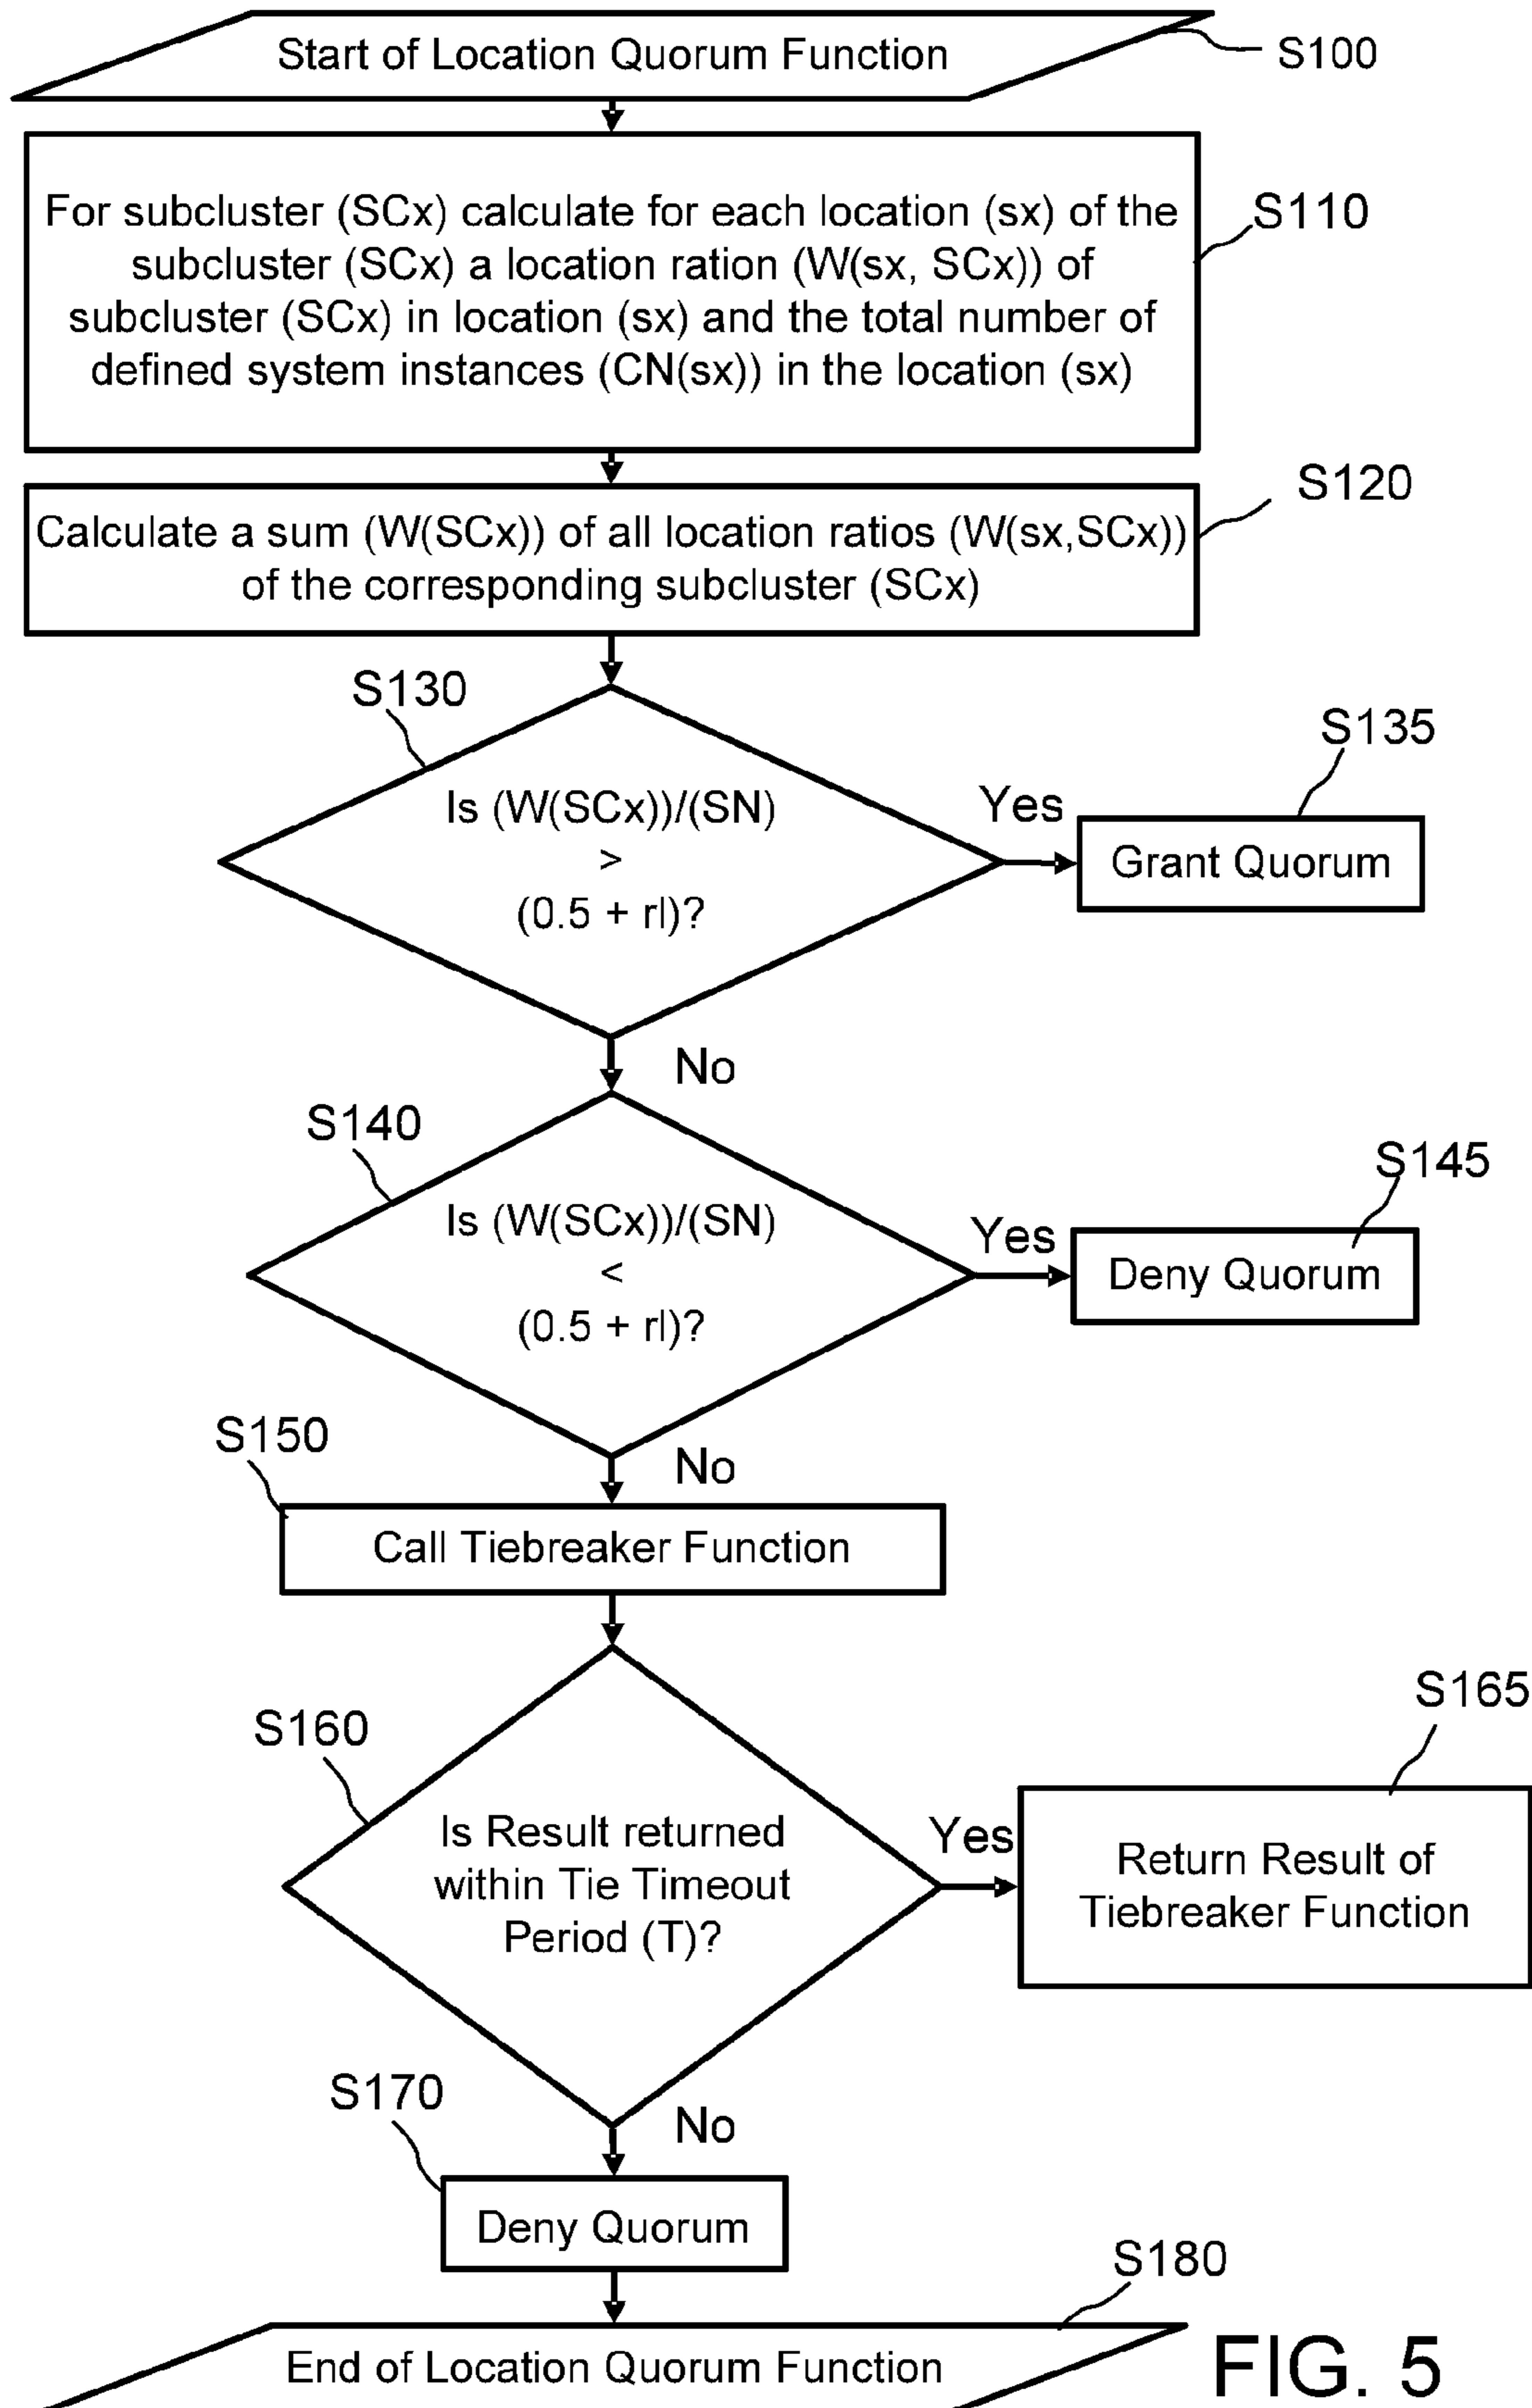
Start of Location Quorum Function
S100

For subcluster (SCx) calculate for each location (sx) of the subcluster (SCx) a location ration (W(sx, SCx)) of subcluster (SCx) in location (sx) and the total number of defined system instances (CN(sx)) in the location (sx)
S110

Calculate a sum (W(SCx)) of all location ratios (W(sx,SCx)) of the corresponding subcluster (SCx)
S120

S130
Is (W(SCx))/(SN) > (0.5 + rl)?
Yes
S135
Grant Quorum
No

S140
Is (W(SCx))/(SN) < (0.5 + rl)?
Yes
S145
Deny Quorum
No

S150
Call Tiebreaker Function

S160
Is Result returned within Tie Timeout Period (T)?
Yes
S165
Return Result of Tiebreaker Function
No

S170
Deny Quorum

S180
End of Location Quorum Function

FIG. 5